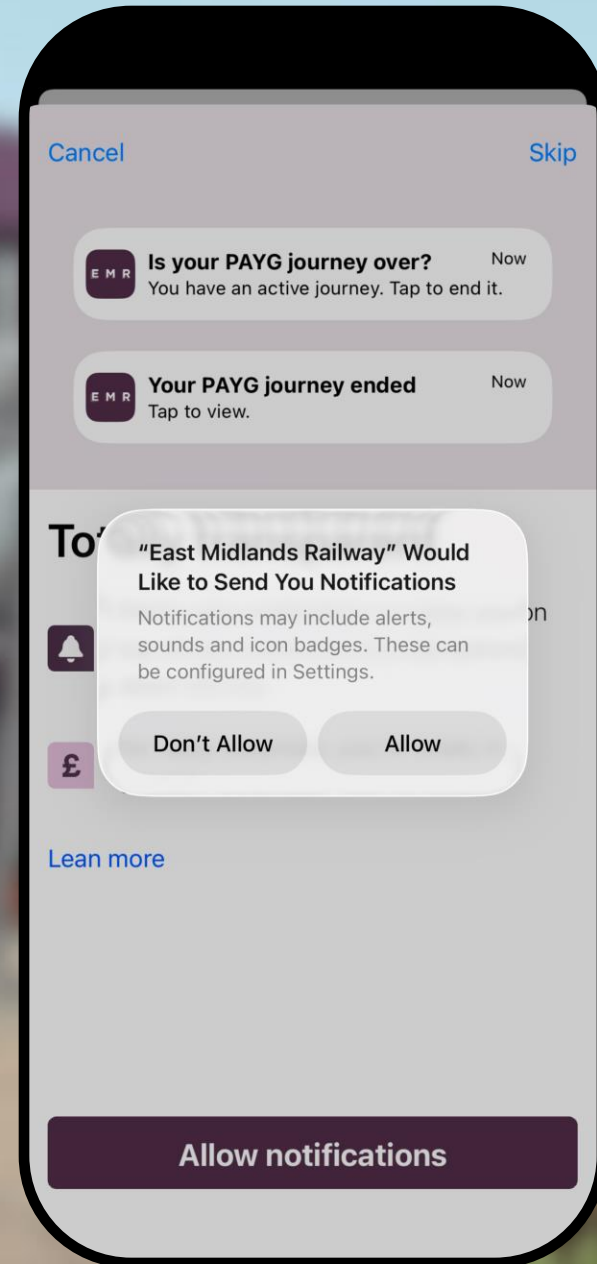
Cancel

Skip

EMR

Is your PAYG journey over?

Now

You have an active journey. Tap to end it.

EMR

Your PAYG journey ended

Now

Tap to view.

To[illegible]

"East Midlands Railway" Would Like to Send You Notifications

Notifications may include alerts, sounds and icon badges. These can be configured in Settings.

Don't Allow

Allow

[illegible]on

£

Lean more

Allow notifications